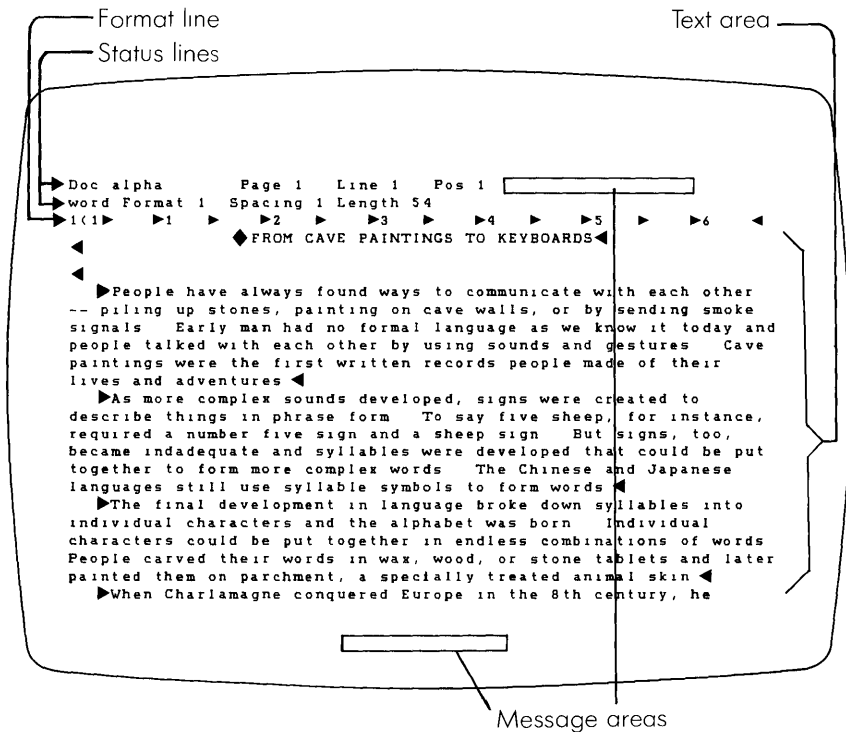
Format line

Status lines

Text area

Doc alpha Page 1 Line 1 Pos 1

word Format 1 Spacing 1 Length 54

1(1 ▶ ▶1 ▶ ▶2 ▶ ▶3 ▶ ▶4 ▶ ▶5 ▶ ▶6 ◀

◆FROM CAVE PAINTINGS TO KEYBOARDS◀

◀

◀

▶People have always found ways to communicate with each other -- piling up stones, painting on cave walls, or by sending smoke signals Early man had no formal language as we know it today and people talked with each other by using sounds and gestures Cave paintings were the first written records people made of their lives and adventures ◀

▶As more complex sounds developed, signs were created to describe things in phrase form To say five sheep, for instance, required a number five sign and a sheep sign But signs, too, became indadequate and syllables were developed that could be put together to form more complex words The Chinese and Japanese languages still use syllable symbols to form words ◀

▶The final development in language broke down syllables into individual characters and the alphabet was born Individual characters could be put together in endless combinations of words People carved their words in wax, wood, or stone tablets and later painted them on parchment, a specially treated animal skin ◀

▶When Charlamagne conquered Europe in the 8th century, he

Message areas